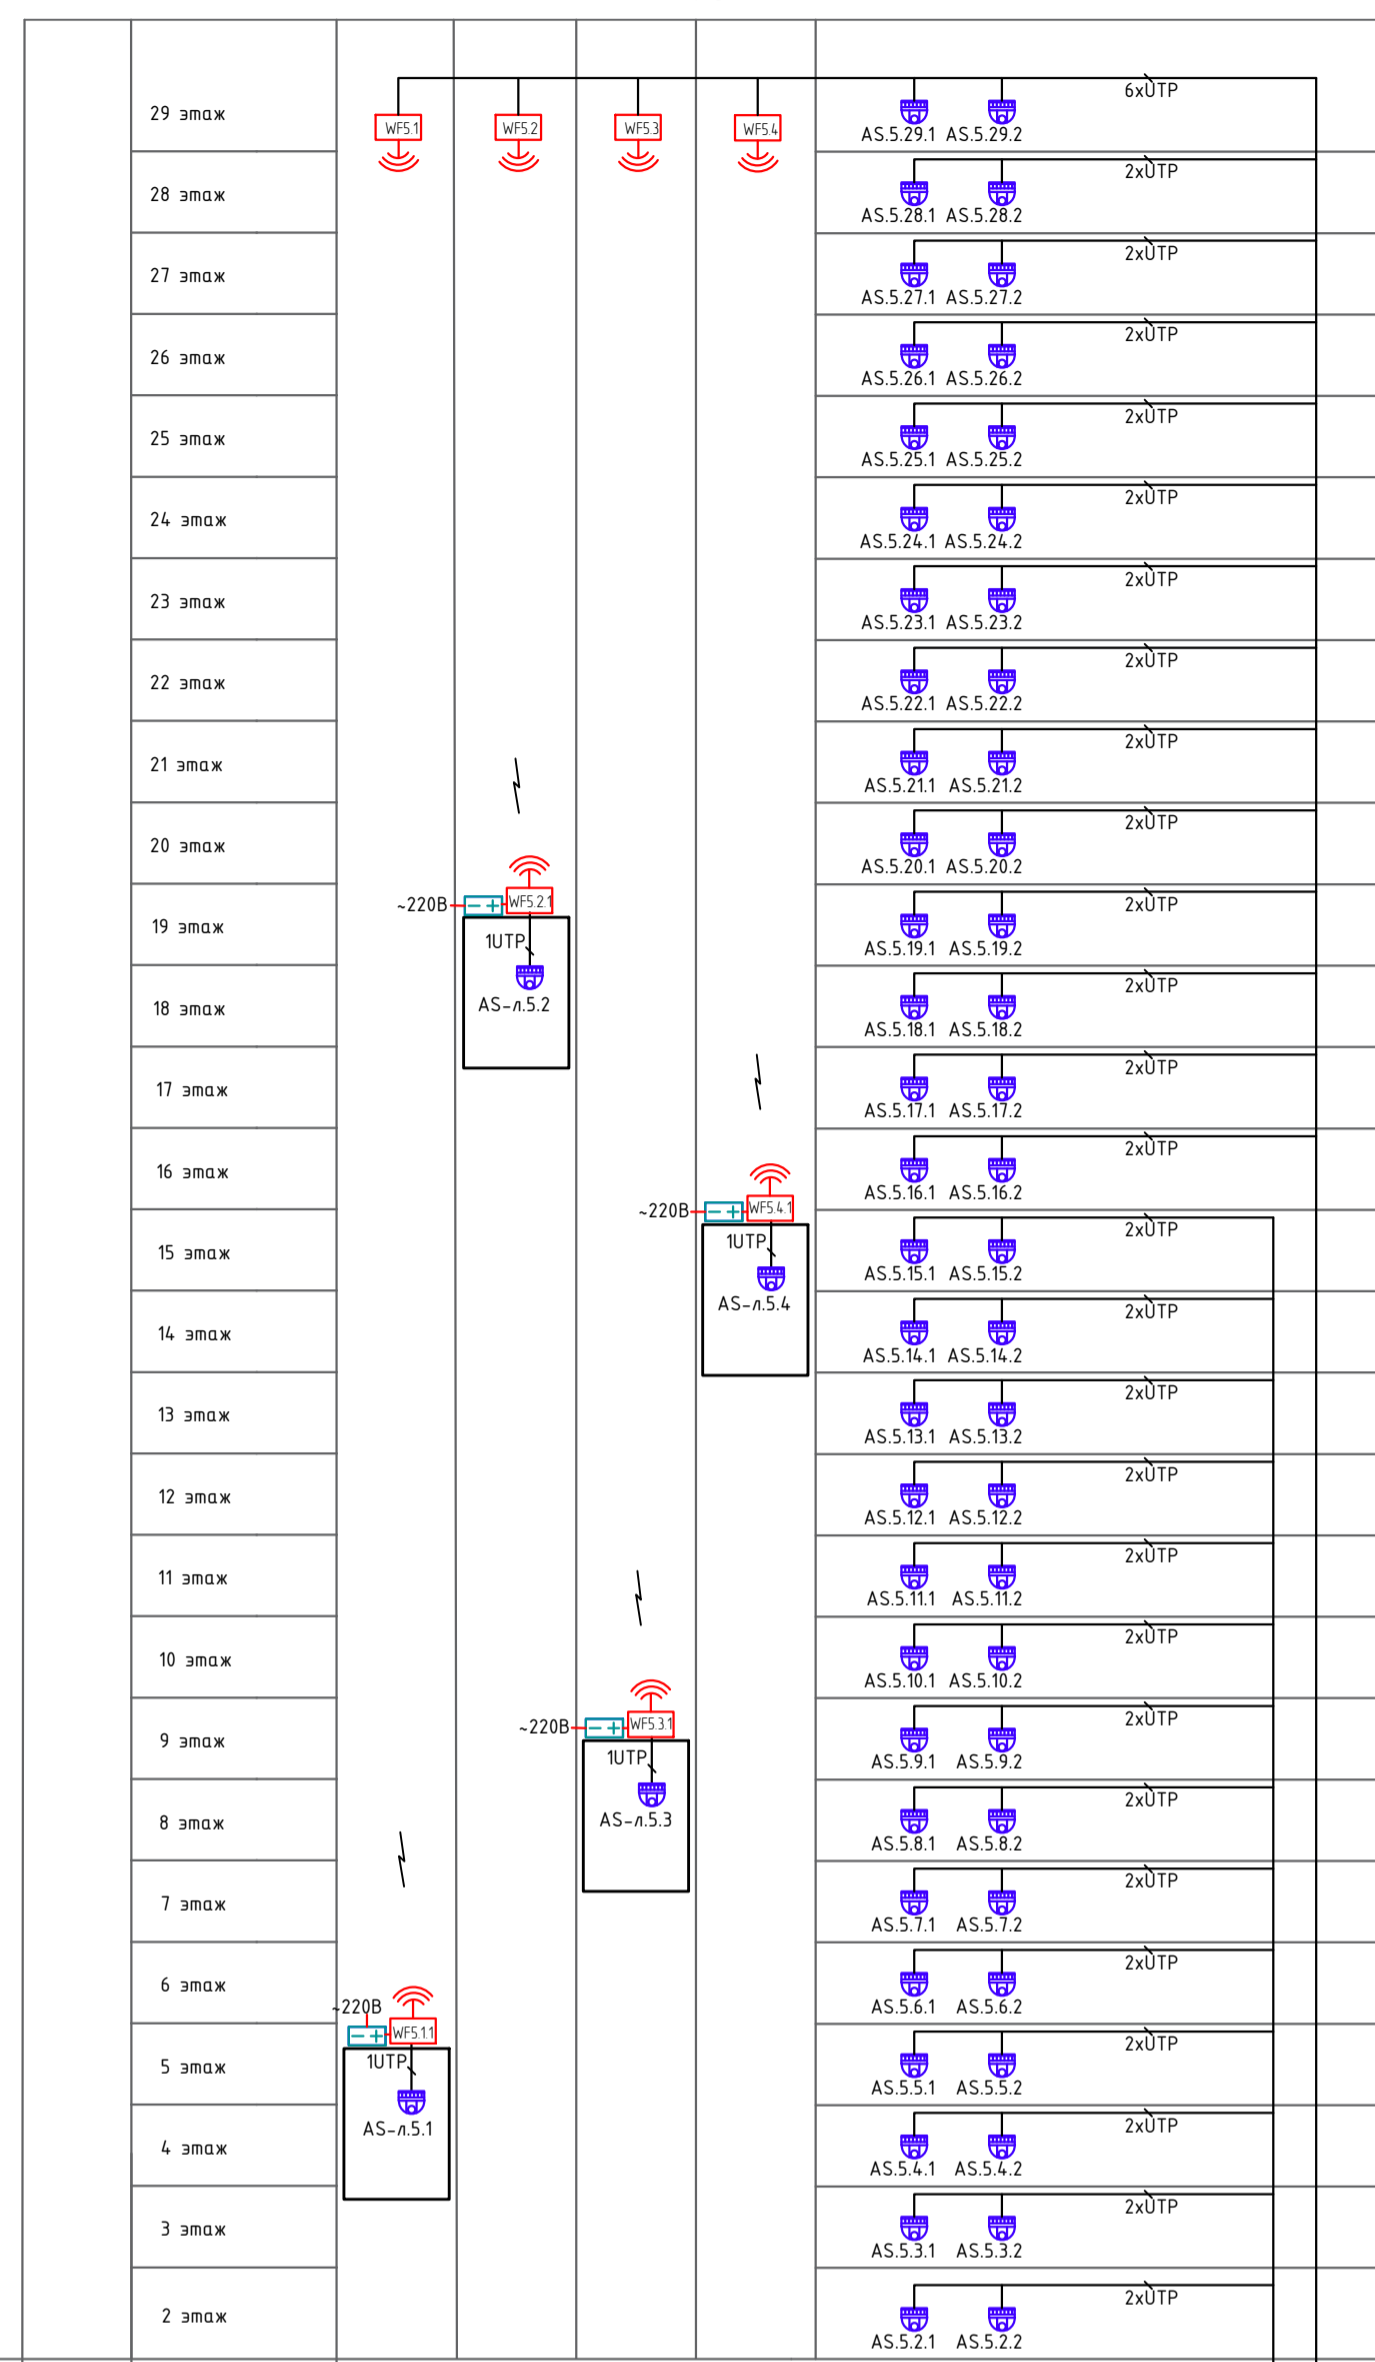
29 этаж

WF5.1 WF5.2 WF5.3 WF5.4

6xUTP

AS.5.29.1 AS.5.29.2

28 этаж

2xUTP

AS.5.28.1 AS.5.28.2

27 этаж

2xUTP

AS.5.27.1 AS.5.27.2

26 этаж

2xUTP

AS.5.26.1 AS.5.26.2

25 этаж

2xUTP

AS.5.25.1 AS.5.25.2

24 этаж

2xUTP

AS.5.24.1 AS.5.24.2

23 этаж

2xUTP

AS.5.23.1 AS.5.23.2

22 этаж

2xUTP

AS.5.22.1 AS.5.22.2

21 этаж

2xUTP

AS.5.21.1 AS.5.21.2

20 этаж

2xUTP

AS.5.20.1 AS.5.20.2

19 этаж

~220В WF5.2.1 1UTP AS-л.5.2

2xUTP

AS.5.19.1 AS.5.19.2

18 этаж

2xUTP

AS.5.18.1 AS.5.18.2

17 этаж

2xUTP

AS.5.17.1 AS.5.17.2

16 этаж

2xUTP

AS.5.16.1 AS.5.16.2

15 этаж

~220В WF5.4.1 1UTP AS-л.5.4

2xUTP

AS.5.15.1 AS.5.15.2

14 этаж

2xUTP

AS.5.14.1 AS.5.14.2

13 этаж

2xUTP

AS.5.13.1 AS.5.13.2

12 этаж

2xUTP

AS.5.12.1 AS.5.12.2

11 этаж

2xUTP

AS.5.11.1 AS.5.11.2

10 этаж

2xUTP

AS.5.10.1 AS.5.10.2

9 этаж

~220В WF5.3.1 1UTP AS-л.5.3

2xUTP

AS.5.9.1 AS.5.9.2

8 этаж

2xUTP

AS.5.8.1 AS.5.8.2

7 этаж

2xUTP

AS.5.7.1 AS.5.7.2

6 этаж

~220В

2xUTP

AS.5.6.1 AS.5.6.2

5 этаж

WF5.1.1 1UTP AS-л.5.1

2xUTP

AS.5.5.1 AS.5.5.2

4 этаж

2xUTP

AS.5.4.1 AS.5.4.2

3 этаж

2xUTP

AS.5.3.1 AS.5.3.2

2 этаж

2xUTP

AS.5.2.1 AS.5.2.2